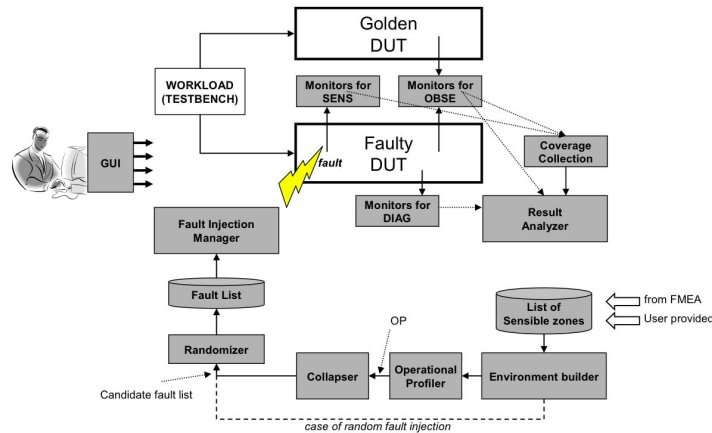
Golden DUT

WORKLOAD (TESTBENCH)

Monitors for SENS

Monitors for OBSE

GUI

fault

Faulty DUT

Coverage Collection

Monitors for DIAG

Result Analyzer

Fault Injection Manager

Fault List

List of Sensible zones

from FMEA

User provided

OP

Randomizer

Operational Profiler

Collapser

Environment builder

Candidate fault list

case of random fault injection